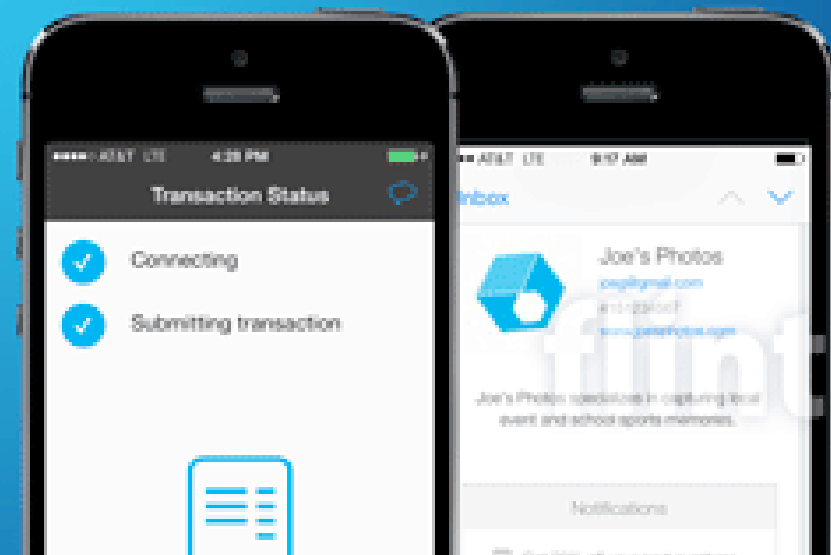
AT&T LTE 4:28 PM

Transaction Status

Connecting

Submitting transaction

AT&T LTE 9:17 AM

Inbox

Joe's Photos

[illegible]

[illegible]

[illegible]

flint

Joe's Photos specializes in capturing local event and school sports memories.

Notifications